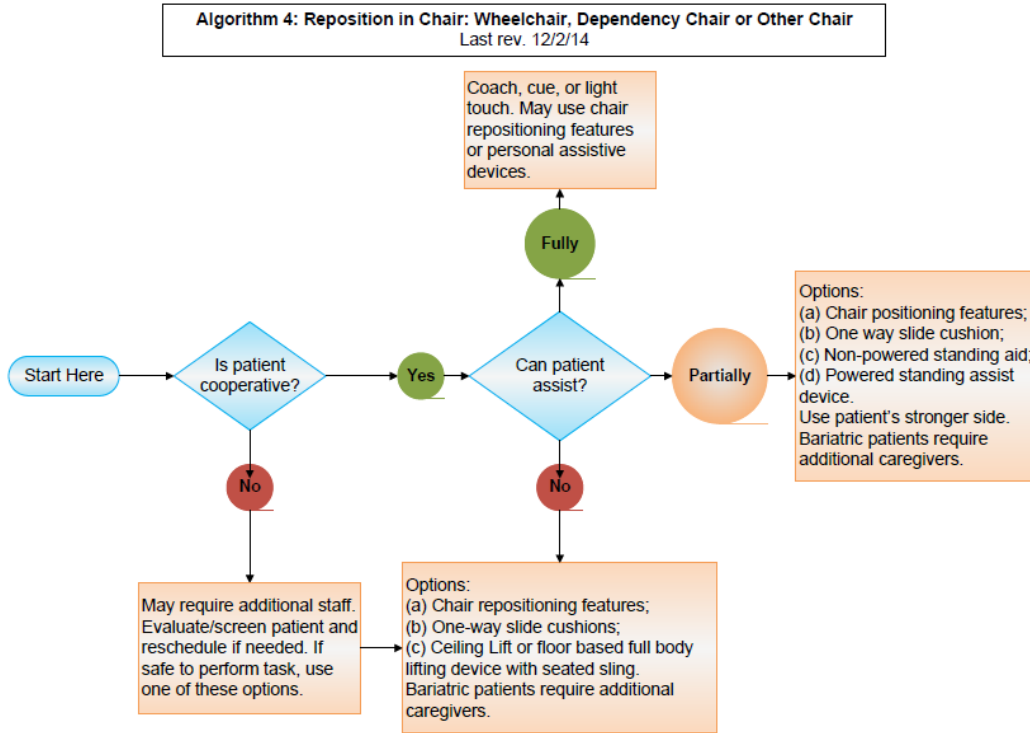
Algorithm 4: Reposition in Chair: Wheelchair, Dependency Chair or Other Chair
Last rev. 12/2/14

Start Here

Is patient cooperative?

Yes

Can patient assist?

Fully

Coach, cue, or light touch. May use chair repositioning features or personal assistive devices.

Partially

Options:
(a) Chair positioning features;
(b) One way slide cushion;
(c) Non-powered standing aid;
(d) Powered standing assist device.
Use patient's stronger side.
Bariatric patients require additional caregivers.

No

May require additional staff. Evaluate/screen patient and reschedule if needed. If safe to perform task, use one of these options.

No

Options:
(a) Chair repositioning features;
(b) One-way slide cushions;
(c) Ceiling Lift or floor based full body lifting device with seated sling.
Bariatric patients require additional caregivers.